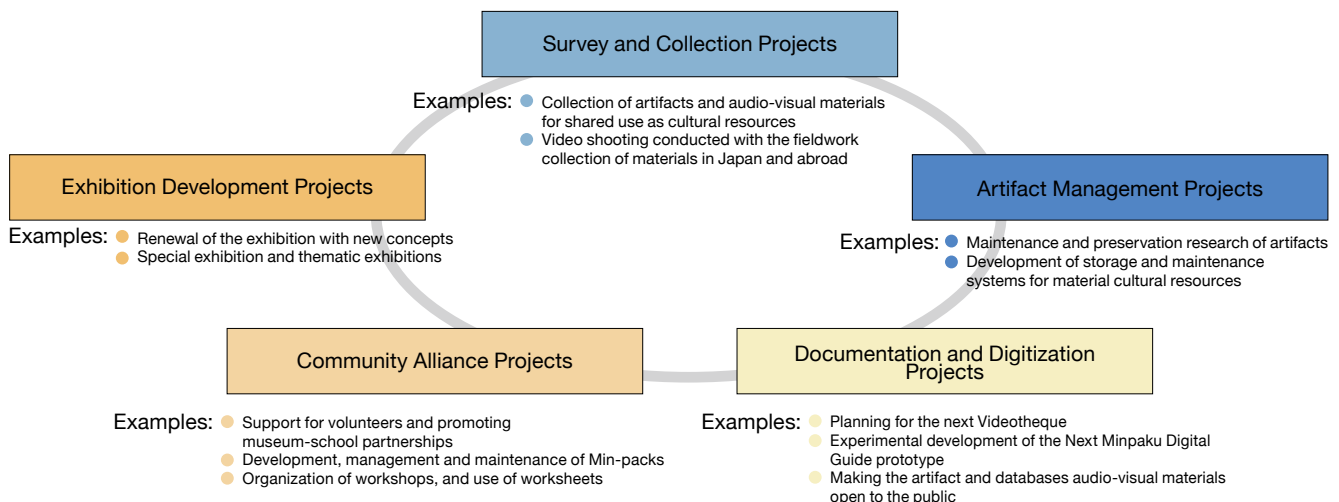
Survey and Collection Projects

Examples:
- Collection of artifacts and audio-visual materials for shared use as cultural resources
- Video shooting conducted with the fieldwork collection of materials in Japan and abroad

Exhibition Development Projects

Examples:
- Renewal of the exhibition with new concepts
- Special exhibition and thematic exhibitions

Artifact Management Projects

Examples:
- Maintenance and preservation research of artifacts
- Development of storage and maintenance systems for material cultural resources

Community Alliance Projects

Examples:
- Support for volunteers and promoting museum-school partnerships
- Development, management and maintenance of Min-packs
- Organization of workshops, and use of worksheets

Documentation and Digitization Projects

Examples:
- Planning for the next Videotheque
- Experimental development of the Next Minpaku Digital Guide prototype
- Making the artifact and databases audio-visual materials open to the public